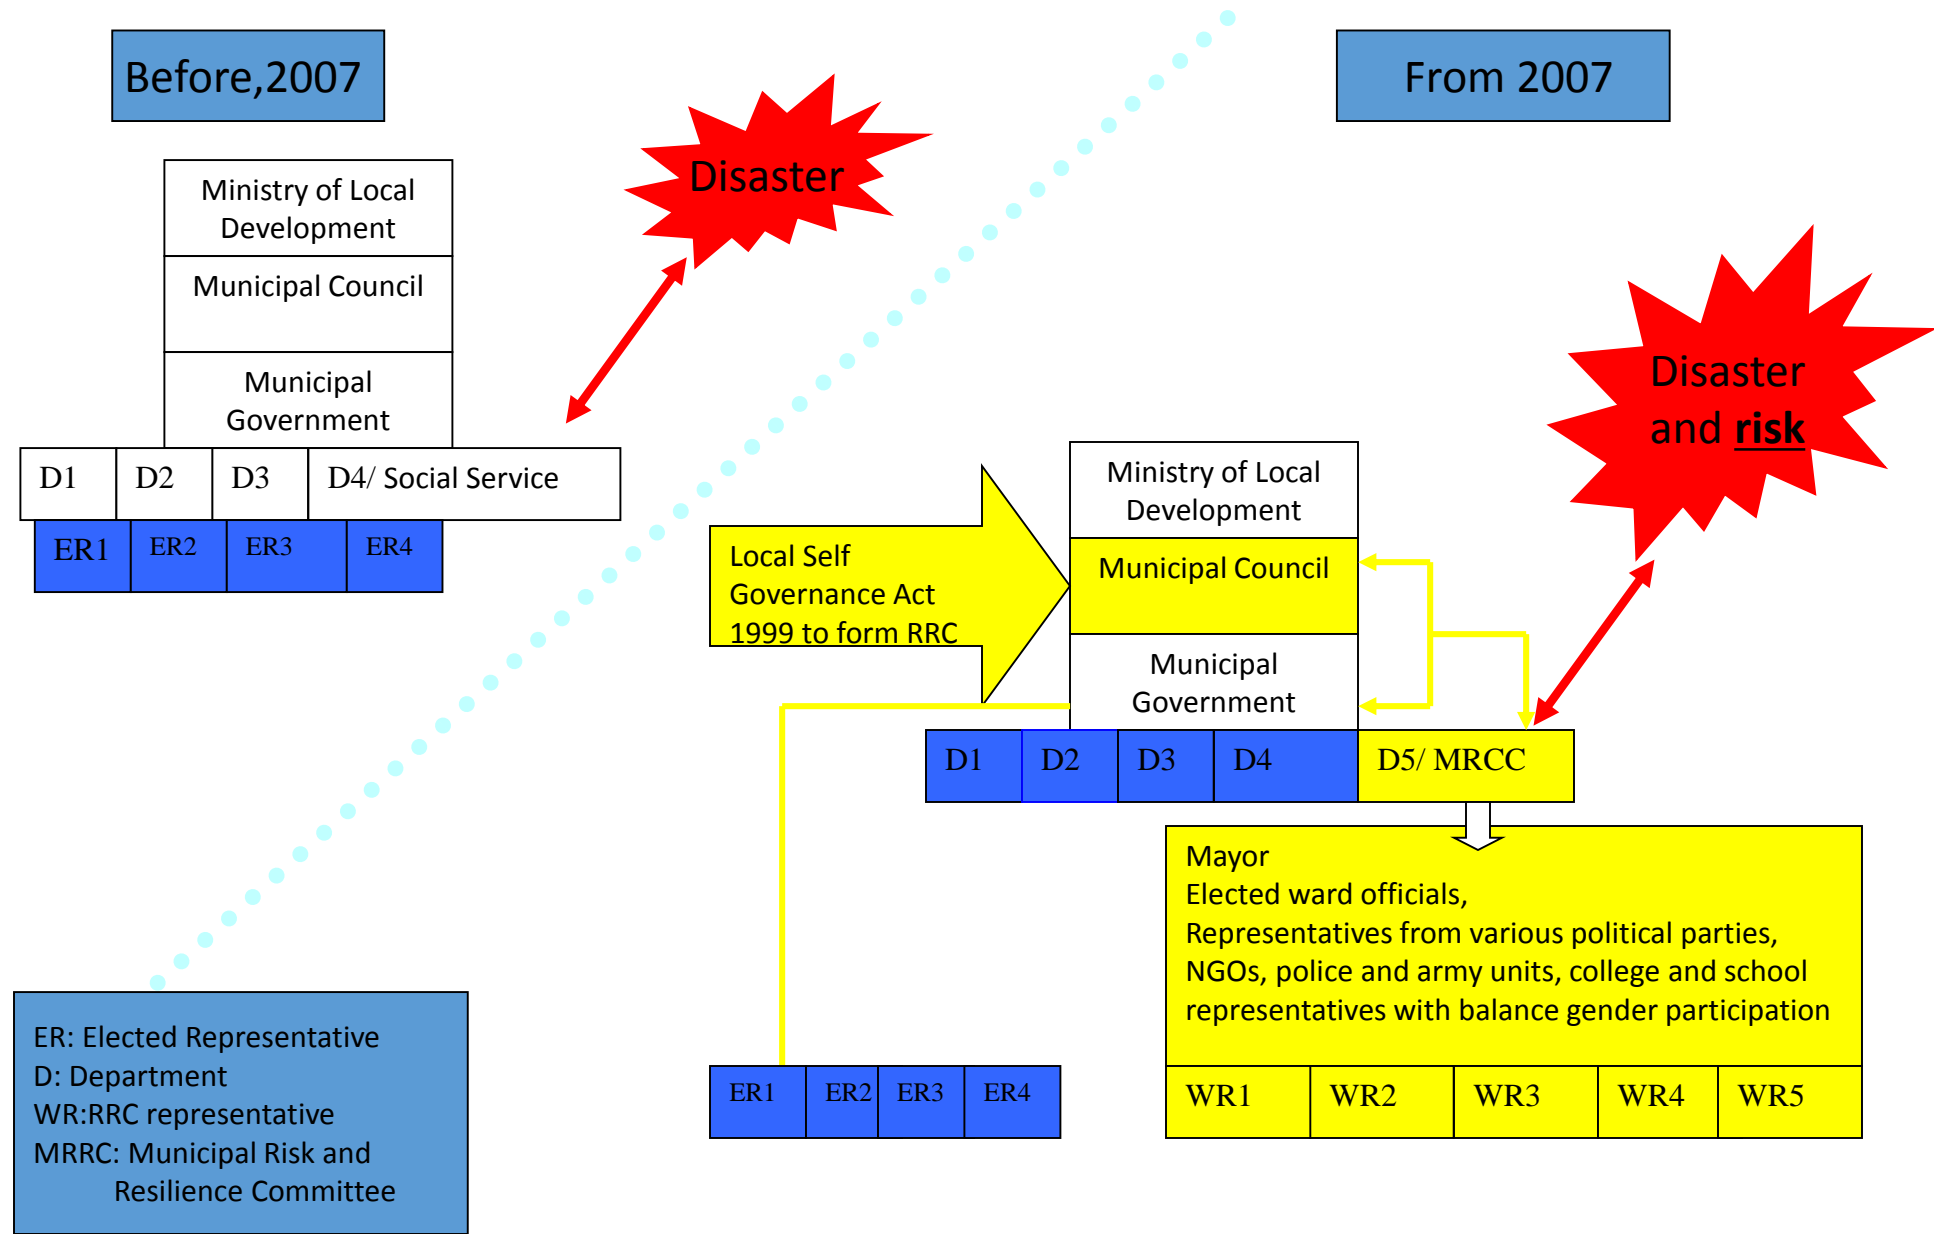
Before,2007

From 2007

Disaster

Ministry of Local Development

Municipal Council

Municipal Government

| D1 | D2 | D3 | D4/ Social Service |
|---|---|---|---|

| ER1 | ER2 | ER3 | ER4 |
|---|---|---|---|

Disaster and risk

Local Self Governance Act 1999 to form RRC

Ministry of Local Development

Municipal Council

Municipal Government

| D1 | D2 | D3 | D4 | D5/ MRCC |
|---|---|---|---|---|

Mayor
Elected ward officials,
Representatives from various political parties,
NGOs, police and army units, college and school representatives with balance gender participation

| WR1 | WR2 | WR3 | WR4 | WR5 |
|---|---|---|---|---|

| ER1 | ER2 | ER3 | ER4 |
|---|---|---|---|

ER: Elected Representative
D: Department
WR:RRC representative
MRRC: Municipal Risk and Resilience Committee